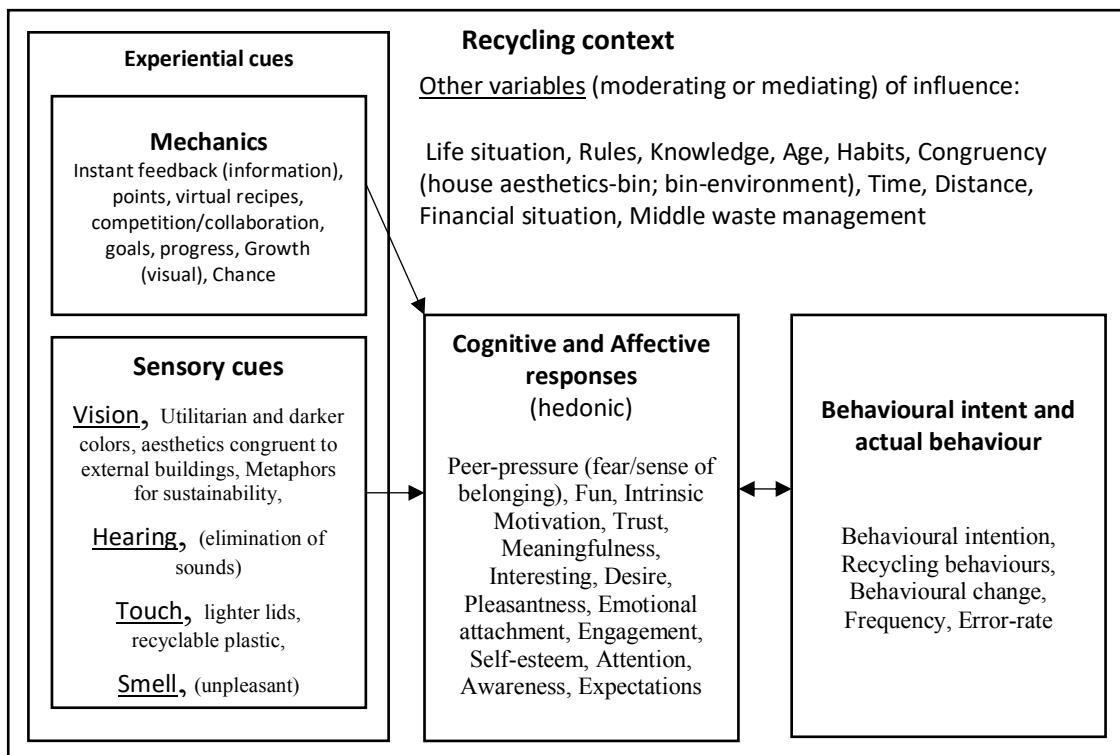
Experiential cues

Recycling context

Other variables (moderating or mediating) of influence:

Life situation, Rules, Knowledge, Age, Habits, Congruency (house aesthetics-bin; bin-environment), Time, Distance, Financial situation, Middle waste management

Mechanics
Instant feedback (information), points, virtual recipes, competition/collaboration, goals, progress, Growth (visual), Chance

Sensory cues

Vision, Utilitarian and darker colors, aesthetics congruent to external buildings, Metaphors for sustainability,

Hearing, (elimination of sounds)

Touch, lighter lids, recyclable plastic,

Smell, (unpleasant)

Cognitive and Affective responses
(hedonic)

Peer-pressure (fear/sense of belonging), Fun, Intrinsic Motivation, Trust, Meaningfulness, Interesting, Desire, Pleasantness, Emotional attachment, Engagement, Self-esteem, Attention, Awareness, Expectations

Behavioural intent and actual behaviour

Behavioural intention, Recycling behaviours, Behavioural change, Frequency, Error-rate